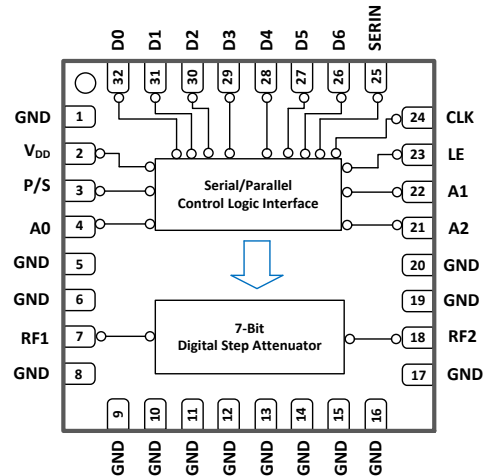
D0 D1 D2 D3 D4 D5 D6 SERIN

32 31 30 29 28 27 26 25

GND 1
$V_{DD}$ 2
P/S 3
A0 4
GND 5
GND 6
RF1 7
GND 8

24 CLK
23 LE
22 A1
21 A2
20 GND
19 GND
18 RF2
17 GND

Serial/Parallel Control Logic Interface

7-Bit Digital Step Attenuator

9 10 11 12 13 14 15 16

GND GND GND GND GND GND GND GND